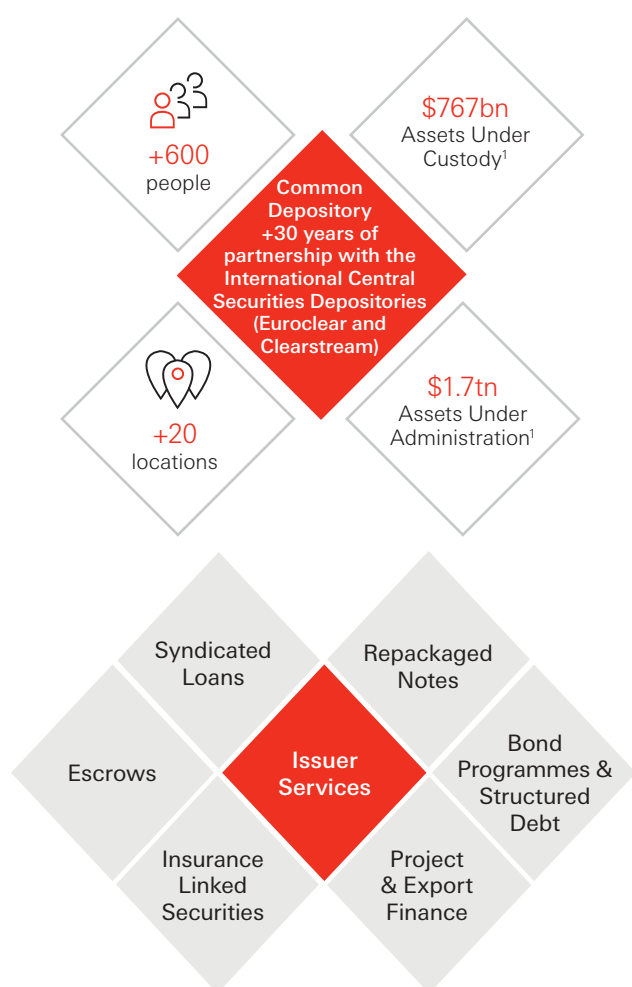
+600
people

$767bn
Assets Under Custody$^1$

Common Depository +30 years of partnership with the International Central Securities Depositories (Euroclear and Clearstream)

+20
locations

$1.7tn
Assets Under Administration$^1$

Syndicated Loans

Repackaged Notes

Escrows

Issuer Services

Bond Programmes & Structured Debt

Insurance Linked Securities

Project & Export Finance